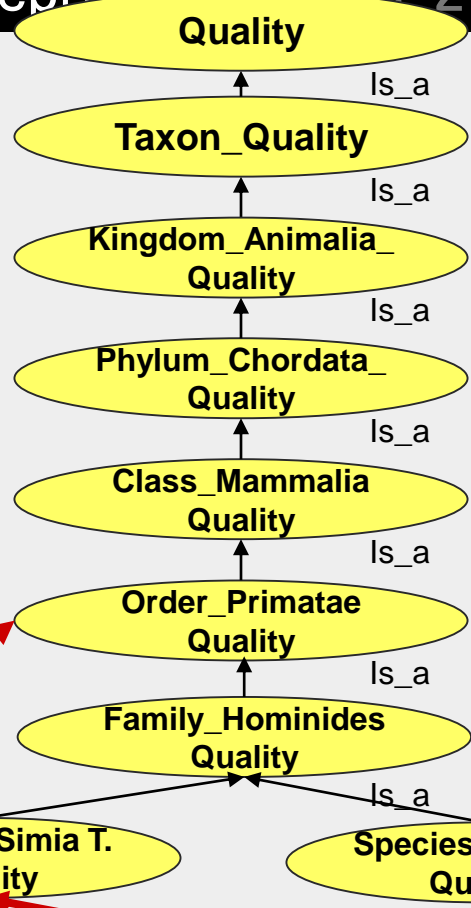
Quality
Is_a
Taxon_Quality
Is_a
Kingdom_Animalia_ Quality
Is_a
Phylum_Chordata_ Quality
Is_a
Class_Mammalia Quality
Is_a
Order_Primatae Quality
Is_a
Family_Hominides Quality
Is_a
Simia T. ity
Species Qu